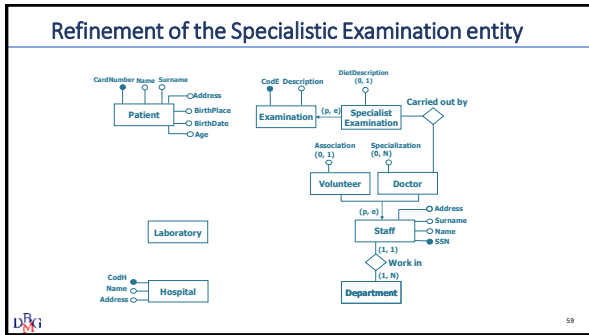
Refinement of the Specialistic Examination entity

CardNumber Name Surname
Address
BirthPlace
BirthDate
Age
Patient

CodE Description
Examination
DietDescription (0, 1)
(p, e)
Specialist Examination
Carried out by

Association (0, 1)
Specialization (0, N)
Volunteer
Doctor

(p, e)
Address
Surname
Name
SSN
Staff

Laboratory

(1, 1)
Work in
(1, N)
Department

CodH
Name
Address
Hospital

DBMG

59